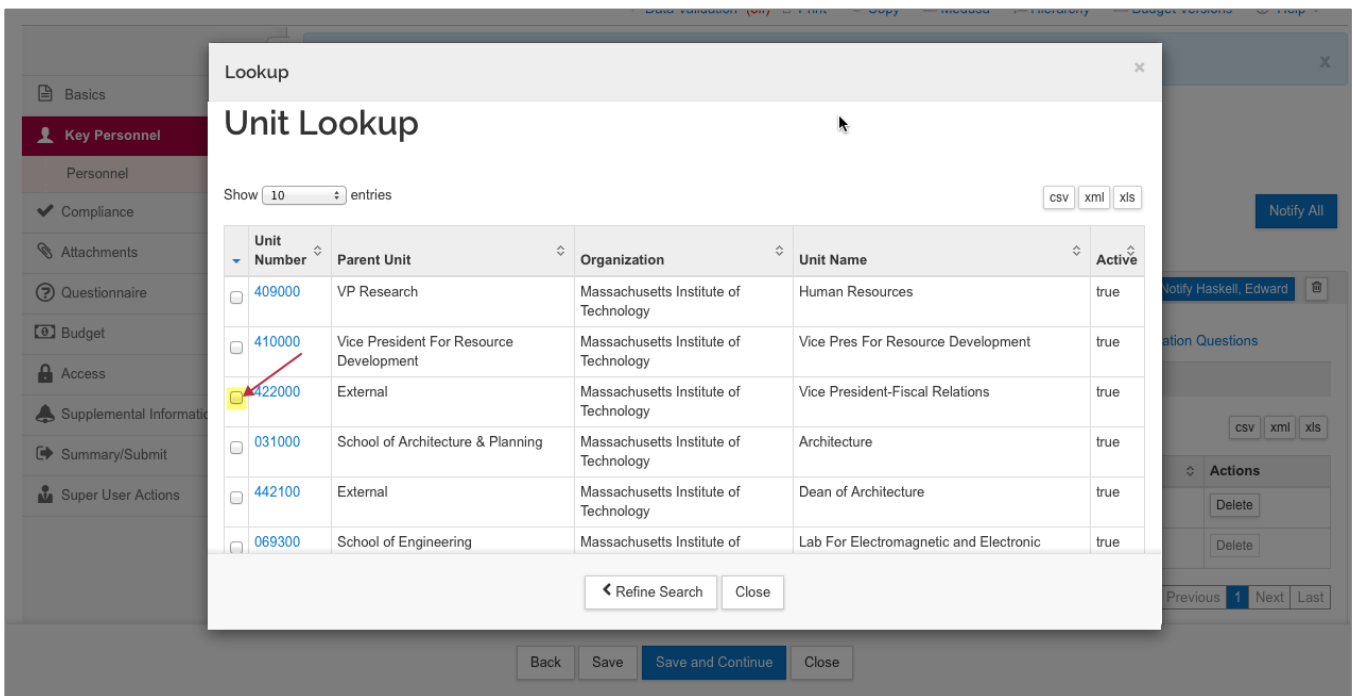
Data Validation (off) Print Copy Medusa Hierarchy Budget Versions Help

Basics
Key Personnel
Personnel
Compliance
Attachments
Questionnaire
Budget
Access
Supplemental Informatio
Summary/Submit
Super User Actions

Lookup

×

Unit Lookup

Show 10 entries

csv xml xls

| | Unit Number | Parent Unit | Organization | Unit Name | Active |
|---|---|---|---|---|---|
| | 409000 | VP Research | Massachusetts Institute of Technology | Human Resources | true |
| | 410000 | Vice President For Resource Development | Massachusetts Institute of Technology | Vice Pres For Resource Development | true |
| | 422000 | External | Massachusetts Institute of Technology | Vice President-Fiscal Relations | true |
| | 031000 | School of Architecture & Planning | Massachusetts Institute of Technology | Architecture | true |
| | 442100 | External | Massachusetts Institute of Technology | Dean of Architecture | true |
| | 069300 | School of Engineering | Massachusetts Institute of | Lab For Electromagnetic and Electronic | true |

Refine Search Close

×

Notify All

Notify Haskell, Edward

ation Questions

csv xml xls

Actions

Delete

Delete

Previous 1 Next Last

Back Save Save and Continue Close